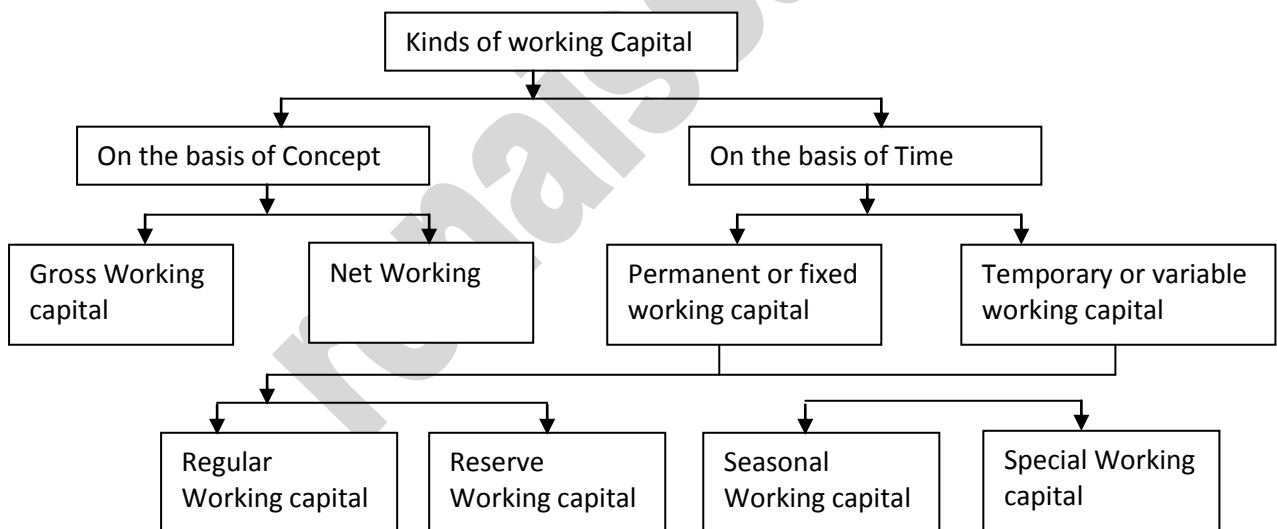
Kinds of working Capital

On the basis of Concept

On the basis of Time

Gross Working capital

Net Working

Permanent or fixed working capital

Temporary or variable working capital

Regular Working capital

Reserve Working capital

Seasonal Working capital

Special Working capital